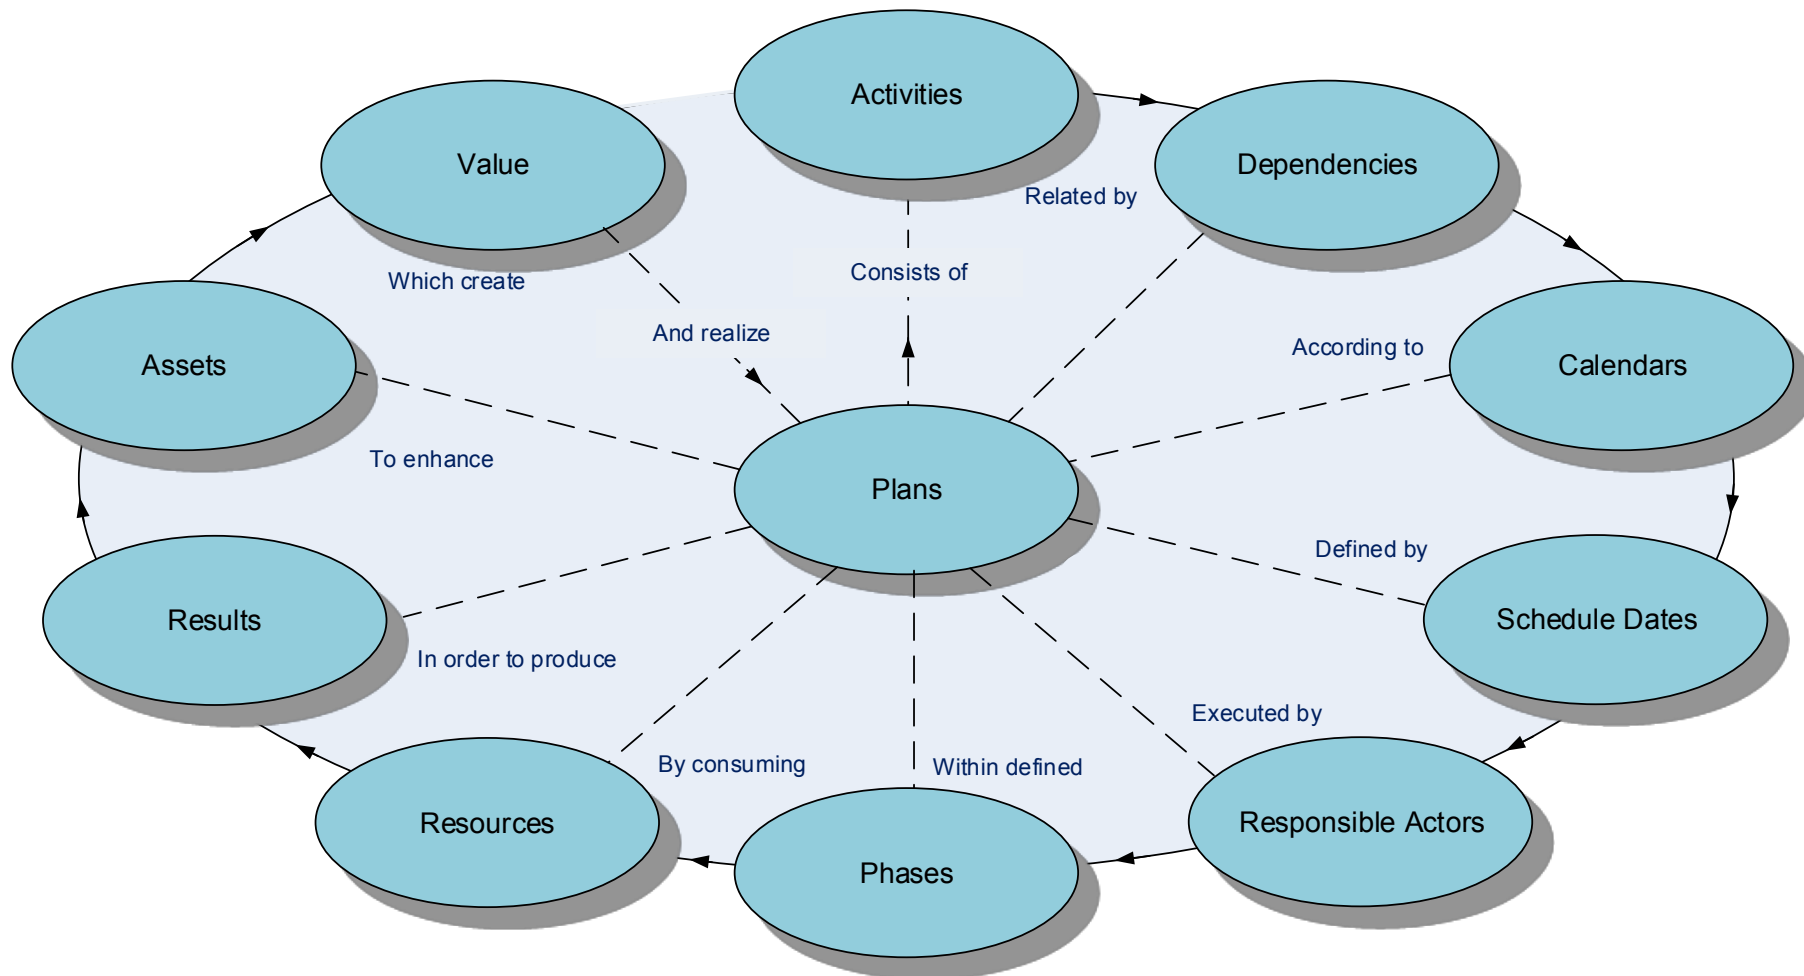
Activities

Value

Dependencies

Related by

Consists of

Which create

And realize

According to

Assets

Calendars

Plans

To enhance

Defined by

Results

Schedule Dates

In order to produce

Executed by

By consuming

Within defined

Resources

Responsible Actors

Phases